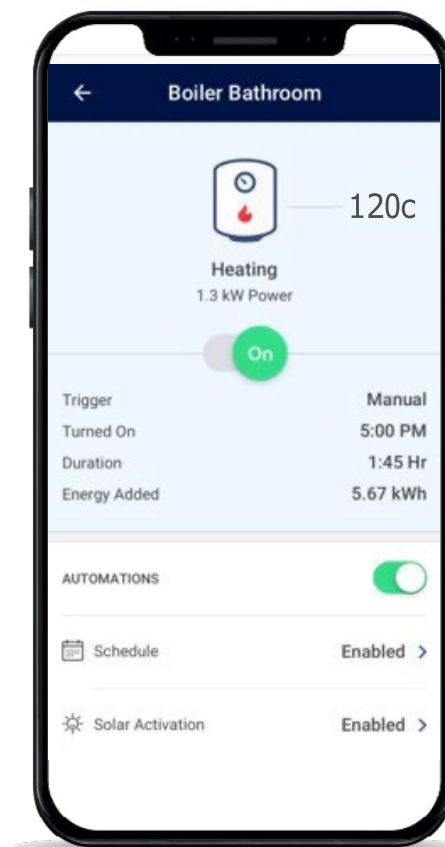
←
Boiler Bathroom

120c

Heating
1.3 kW Power

On

| | |
|---|---|
| Trigger | Manual |
| Turned On | 5:00 PM |
| Duration | 1:45 Hr |
| Energy Added | 5.67 kWh |

AUTOMATIONS

Schedule Enabled >

Solar Activation Enabled >